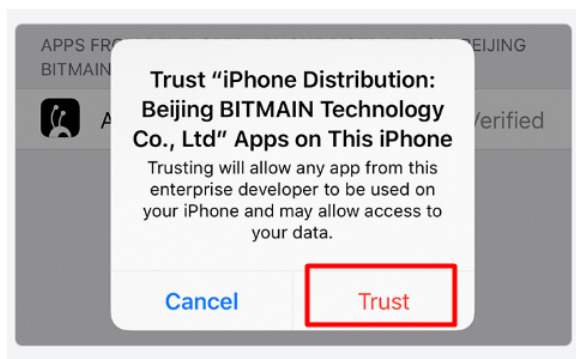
APPS FR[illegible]BEIJING BITMAIN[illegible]

A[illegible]Verified

Trust “iPhone Distribution: Beijing BITMAIN Technology Co., Ltd” Apps on This iPhone

Trusting will allow any app from this enterprise developer to be used on your iPhone and may allow access to your data.

Cancel

Trust